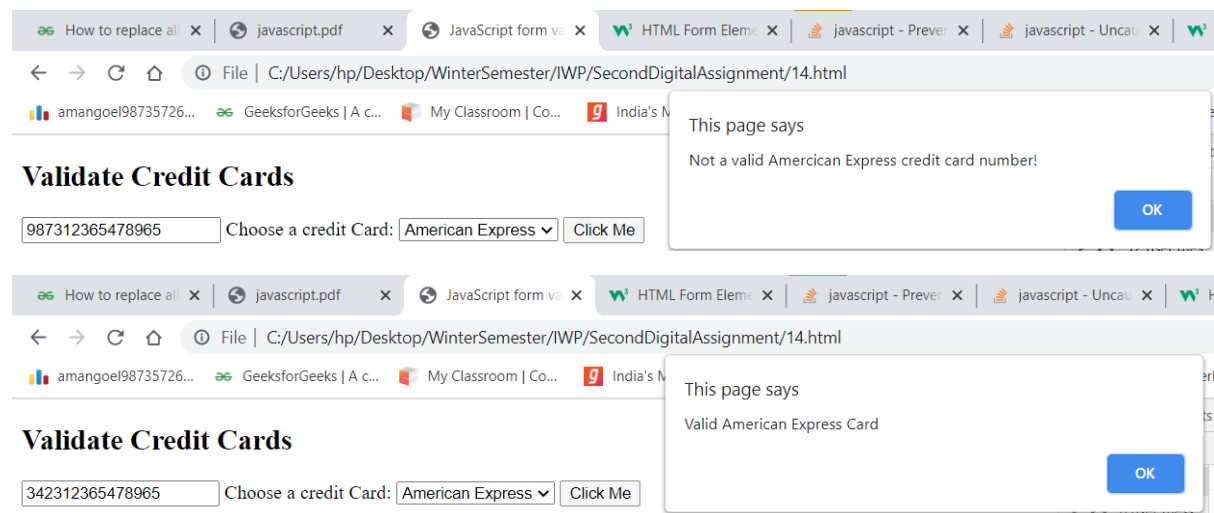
How to replace all | javascript.pdf | JavaScript form va | HTML Form Eleme | javascript - Preven | javascript - Uncau

File | C:/Users/hp/Desktop/WinterSemester/IWP/SecondDigitalAssignment/14.html

amangoel98735726... GeeksforGeeks | A c... My Classroom | Co... India's M

This page says

Not a valid Amercican Express credit card number!

OK

Validate Credit Cards

987312365478965 Choose a credit Card: American Express Click Me

How to replace all | javascript.pdf | JavaScript form va | HTML Form Eleme | javascript - Preven | javascript - Uncau

File | C:/Users/hp/Desktop/WinterSemester/IWP/SecondDigitalAssignment/14.html

amangoel98735726... GeeksforGeeks | A c... My Classroom | Co... India's M

This page says

Valid American Express Card

OK

Validate Credit Cards

342312365478965 Choose a credit Card: American Express Click Me